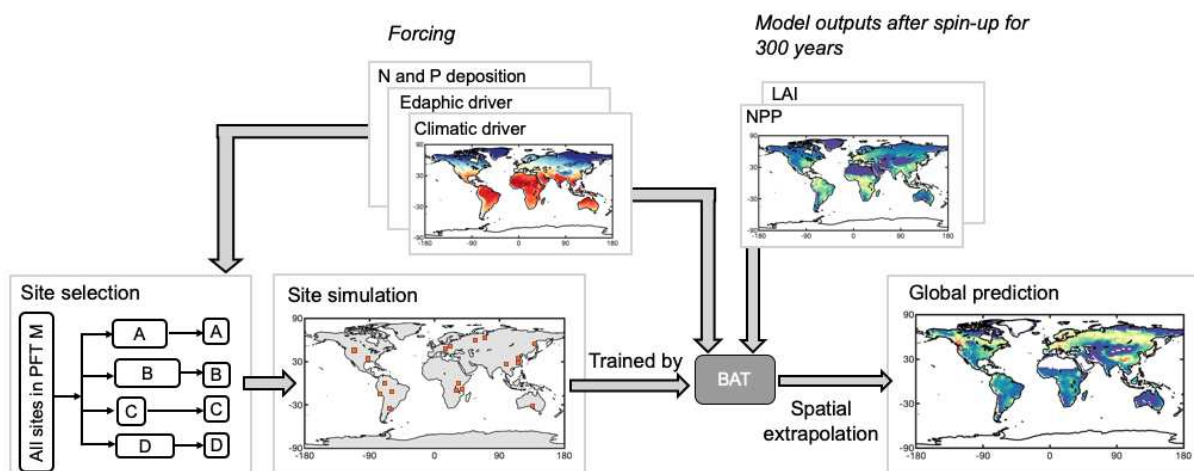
Forcing

N and P deposition

Edaphic driver

Climatic driver

90

30

-30

-90

-180 -90 0 90 180

Model outputs after spin-up for 300 years

LAI

NPP

90

30

-30

-90

-180 -90 0 90 180

Site selection

All sites in PFT M

A A

B B

C C

D D

Site simulation

90

30

-30

-90

-180 -90 0 90 180

Trained by

BAT

Spatial extrapolation

Global prediction

90

30

-30

-90

-180 -90 0 90 180